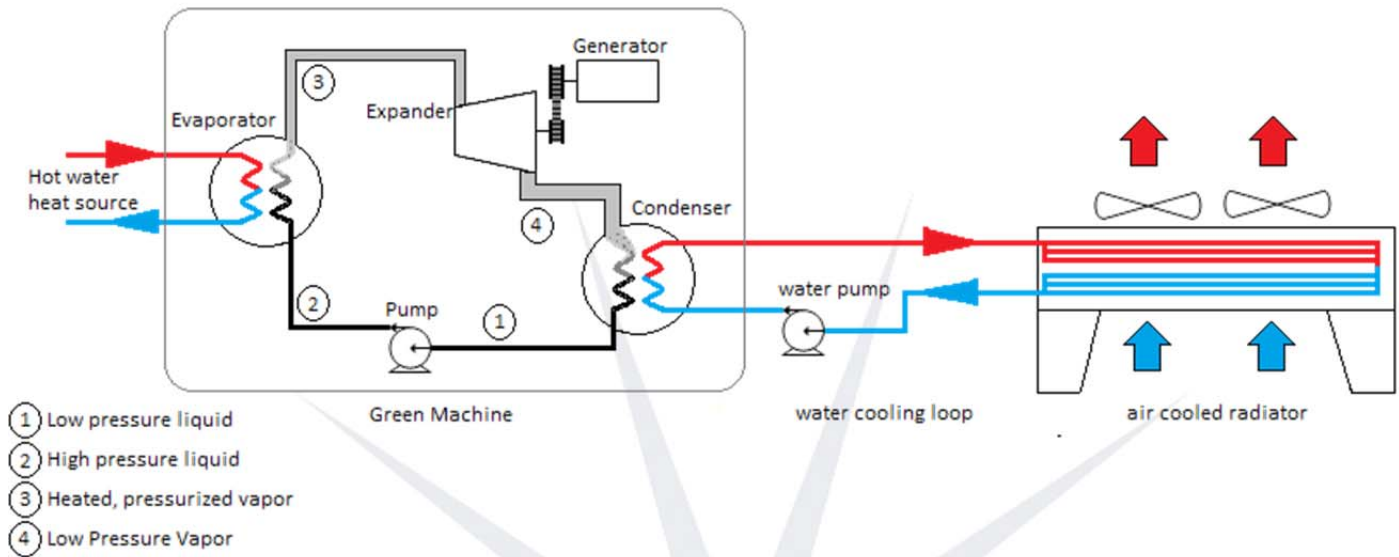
Generator

3

Expander

Evaporator

Hot water heat source

Condenser

4

2

Pump

1

water pump

Green Machine

water cooling loop

air cooled radiator

1 Low pressure liquid

2 High pressure liquid

3 Heated, pressurized vapor

4 Low Pressure Vapor